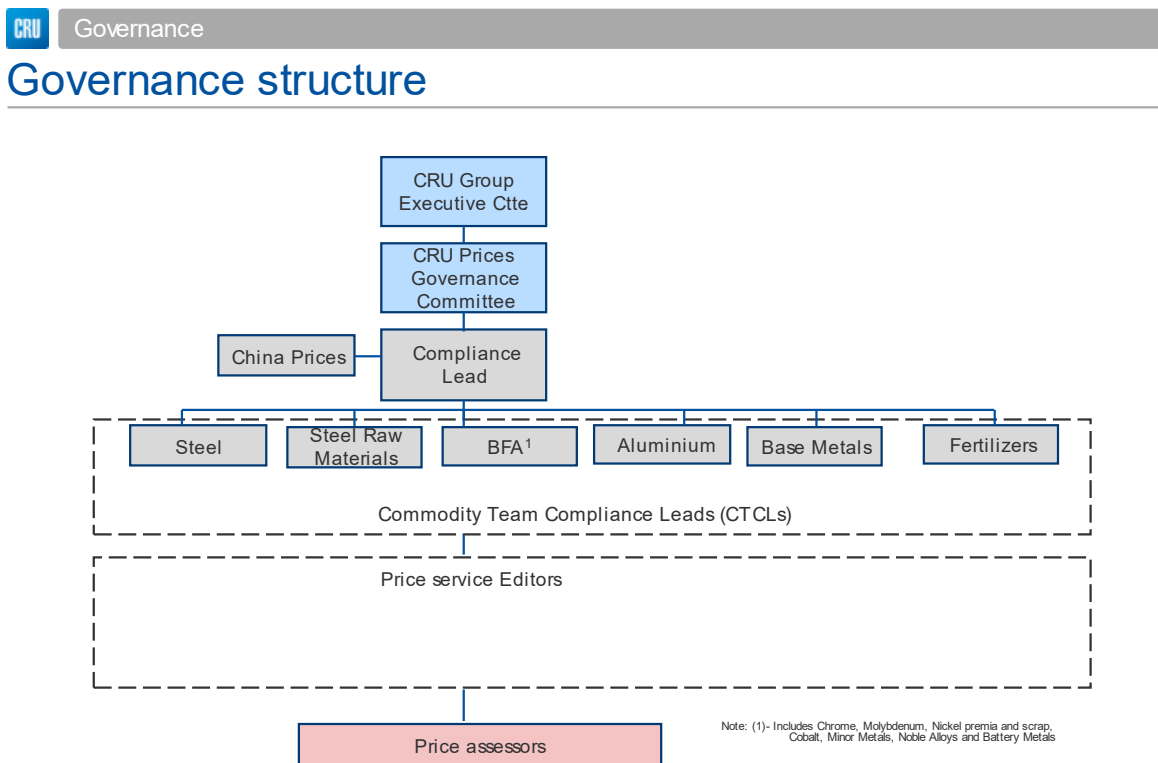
CRU Governance

Governance structure

CRU Group Executive Ctte

CRU Prices Governance Committee

China Prices

Compliance Lead

Steel

Steel Raw Materials

BFA$^1$

Aluminium

Base Metals

Fertilizers

Commodity Team Compliance Leads (CTCLs)

Price service Editors

Price assessors

Note: (1)- Includes Chrome, Molybdenum, Nickel premia and scrap, Cobalt, Minor Metals, Noble Alloys and Battery Metals